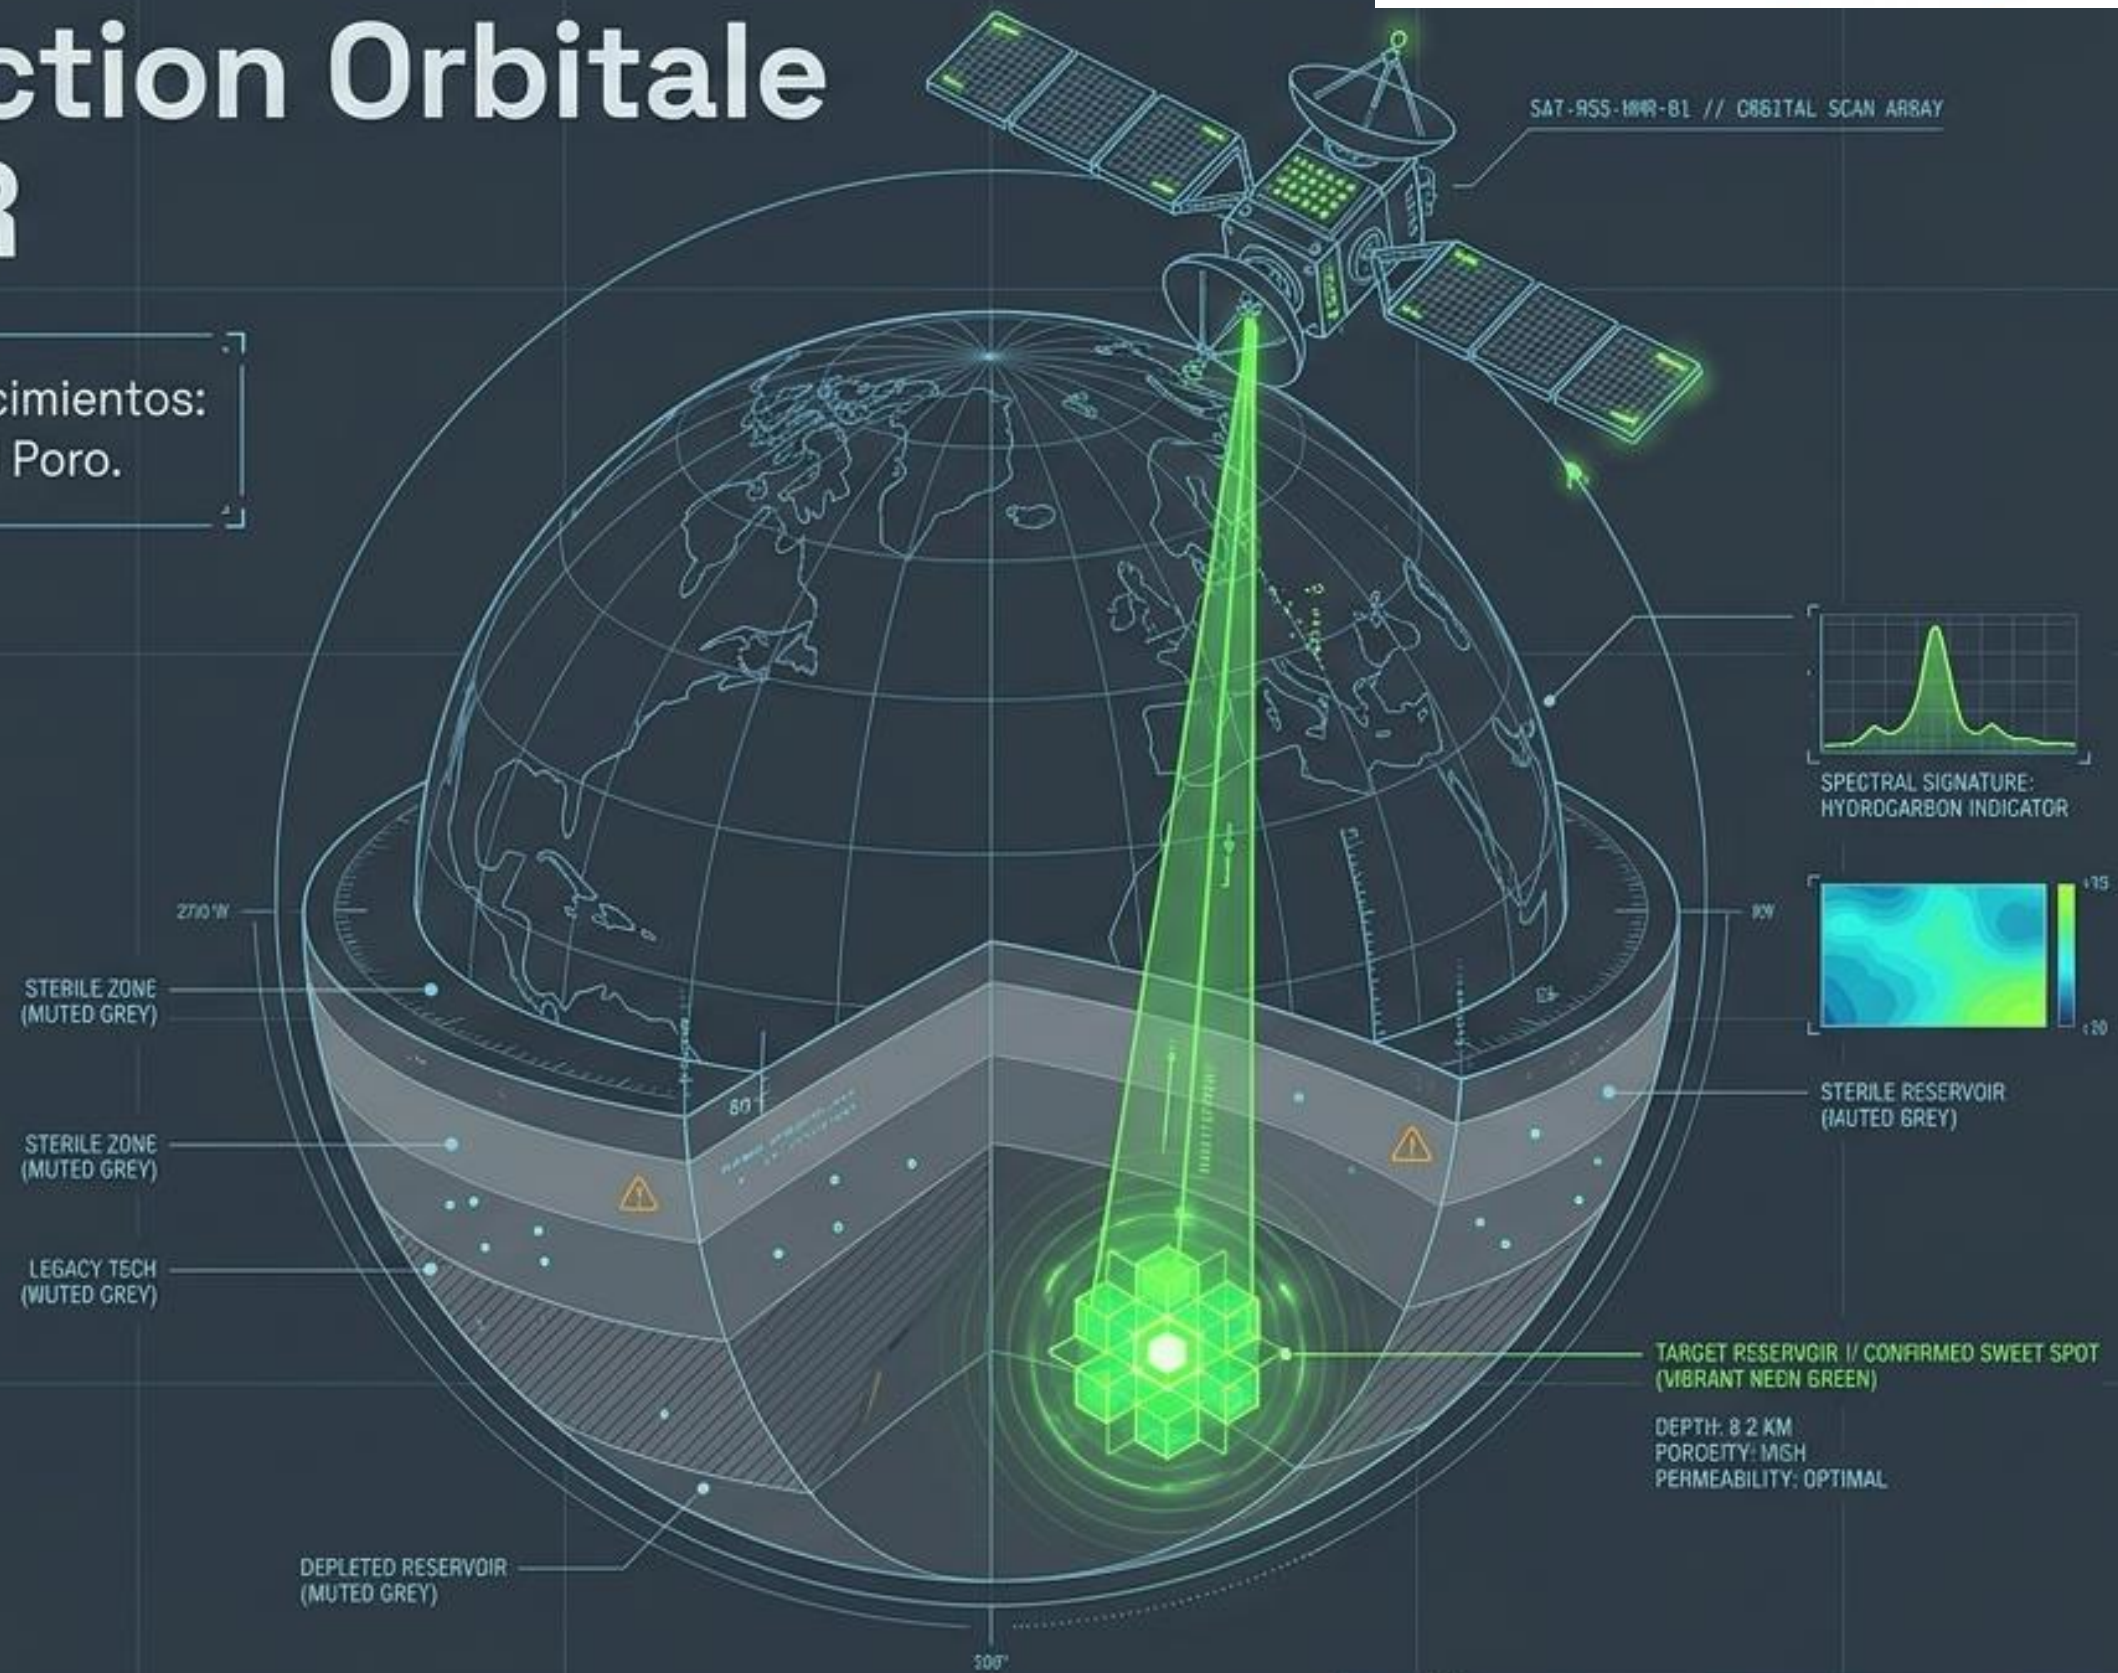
ction Orbitale
R

cimientos:
Poro.

SAT-RSS-MMR-01 // ORBITAL SCAN ARRAY

SPECTRAL SIGNATURE:
HYDROCARBON INDICATOR

+15

-20

270 W

KW

80

STERILE ZONE
(MUTED GREY)

STERILE ZONE
(MUTED GREY)

LEGACY TECH
(MUTED GREY)

STERILE RESERVOIR
(MUTED GREY)

TARGET RESERVOIR // CONFIRMED SWEET SPOT
(VIBRANT NEON GREEN)

DEPTH: 8.2 KM
POROSITY: HIGH
PERMEABILITY: OPTIMAL

DEPLETED RESERVOIR
(MUTED GREY)

100°